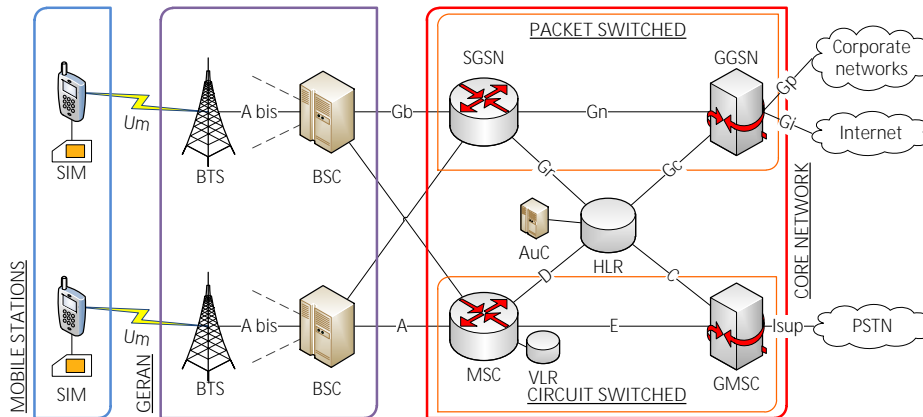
PACKET SWITCHED

SGSN

GGSN

Corporate networks

Internet

Um

A bis

Gb

Gn

Gp

Gi

SIM

BTS

BSC

Gr

Gc

CORE NETWORK

AuC

HLR

D

C

MOBILE STATIONS

Um

A bis

A

E

Isup

PSTN

GERAN

SIM

BTS

BSC

MSC

VLR

GMSC

CIRCUIT SWITCHED